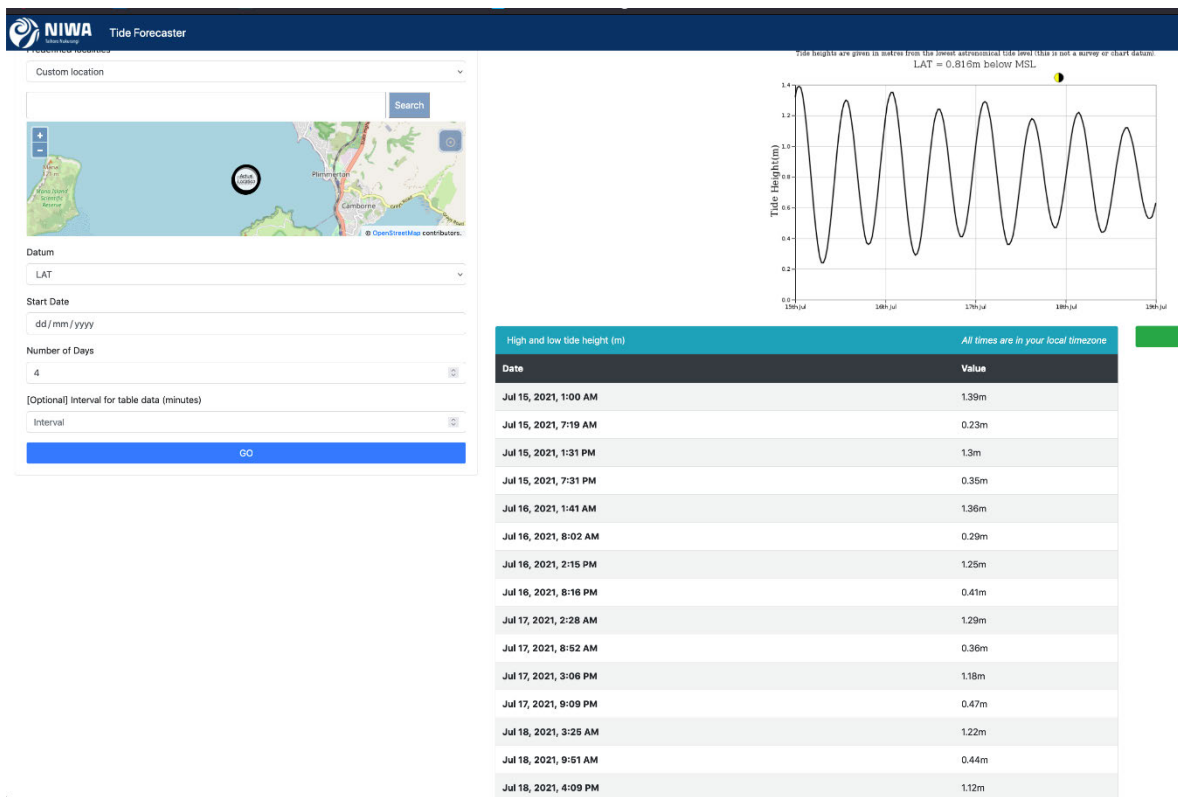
NIWA Taihoro Nukurangi Tide Forecaster

Predefined localities

Custom location

Search

+
−

Mana Island Scientific Reserve

Plimmerton

Camborne

© OpenStreetMap contributors.

Datum

LAT

Start Date

dd/mm/yyyy

Number of Days

4

[Optional] Interval for table data (minutes)

Interval

GO

Tide heights are given in metres from the lowest astronomical tide level (this is not a survey or chart datum).
LAT = 0.816m below MSL

Tide Height(m)

1.4
1.2
1.0
0.8
0.6
0.4
0.2
0.0

15th Jul
16th Jul
17th Jul
18th Jul
19th Jul

High and low tide height (m)
All times are in your local timezone

| Date | Value |
|---|---|
| Jul 15, 2021, 1:00 AM | 1.39m |
| Jul 15, 2021, 7:19 AM | 0.23m |
| Jul 15, 2021, 1:31 PM | 1.3m |
| Jul 15, 2021, 7:31 PM | 0.35m |
| Jul 16, 2021, 1:41 AM | 1.36m |
| Jul 16, 2021, 8:02 AM | 0.29m |
| Jul 16, 2021, 2:15 PM | 1.25m |
| Jul 16, 2021, 8:16 PM | 0.41m |
| Jul 17, 2021, 2:28 AM | 1.29m |
| Jul 17, 2021, 8:52 AM | 0.36m |
| Jul 17, 2021, 3:06 PM | 1.18m |
| Jul 17, 2021, 9:09 PM | 0.47m |
| Jul 18, 2021, 3:25 AM | 1.22m |
| Jul 18, 2021, 9:51 AM | 0.44m |
| Jul 18, 2021, 4:09 PM | 1.12m |